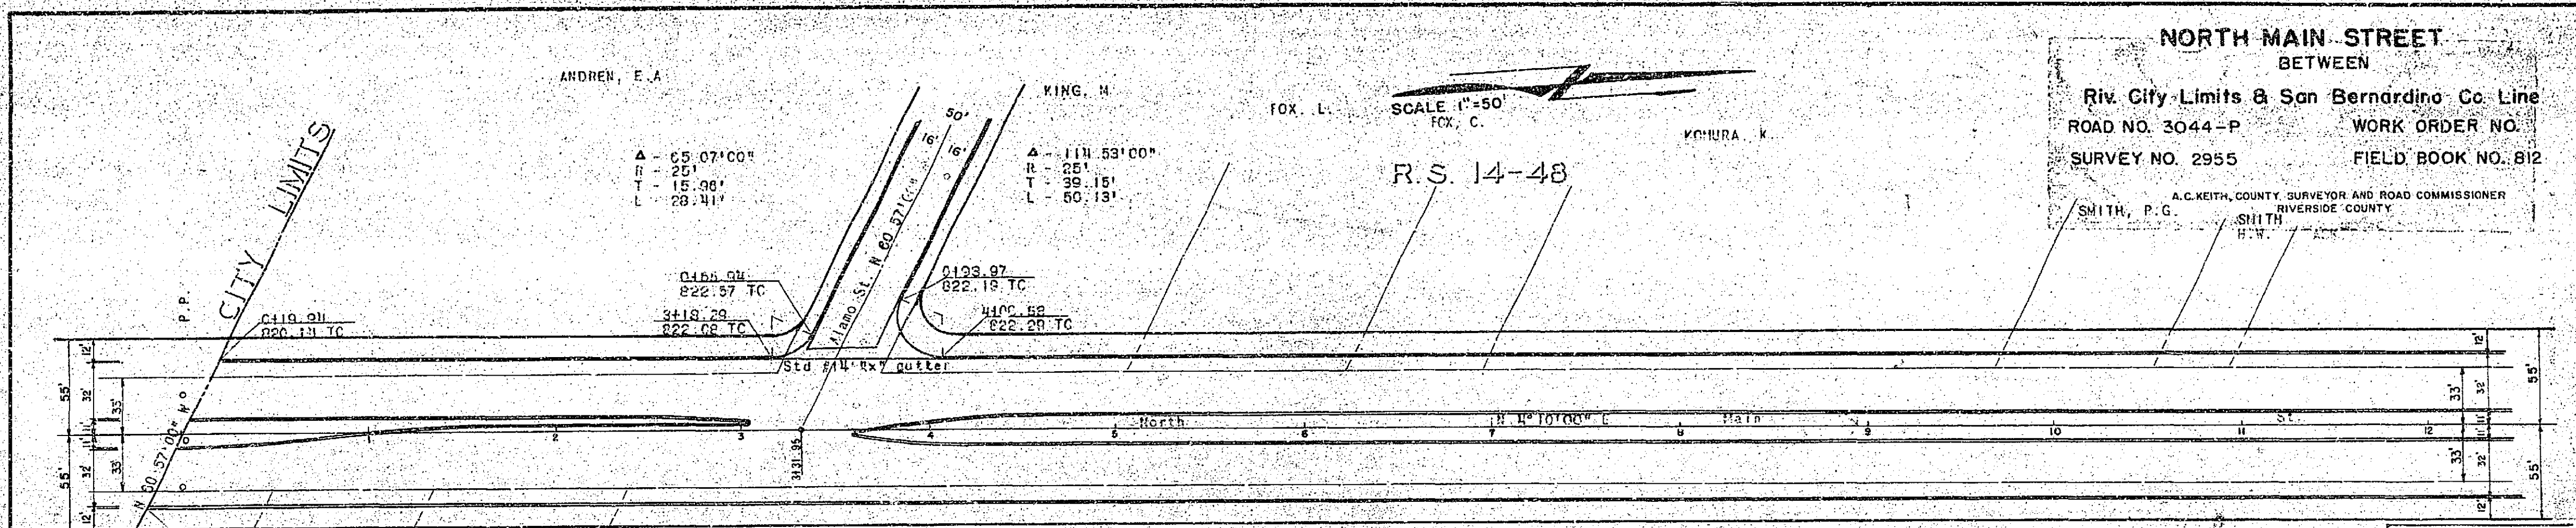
NORTH MAIN STREET
BETWEEN
Riv. City Limits & San Bernardino Co. Line
ROAD NO. 3044-P WORK ORDER NO.
SURVEY NO. 2955 FIELD BOOK NO. 812
A.C.KEITH, COUNTY SURVEYOR AND ROAD COMMISSIONER
RIVERSIDE COUNTY

SMITH, P.G.
SMITH, H.W.

ANDREN, E.A.
KING, M.
FOX, L.
SCALE 1"=50'
FOX, C.
KOHURA, K.
R.S. 14-48

CITY LIMITS
P.P.

Δ - 65°07'00"
R - 25'
T - 15.98'
L - 28.41'

Δ - 114°53'00"
R - 25'
T - 39.15'
L - 50.13'

50'
16'
16'
Alamo St. N 60°57'00"

0+65.94
822.57 TC
3+18.29
822.08 TC
0+93.97
822.19 TC
4+00.58
822.29 TC
0+19.94
820.13 TC

Std #14 8x7 gutter

North N 4°10'00" E Main St.
1 2 3 4 5 6 7 8 9 10 11 12
3+31.95
N 60°57'00" W

55'
32'
33'
12'
55'
32'
33'
12'
12'
55'
32'
33'
33'
32'
55'
12'